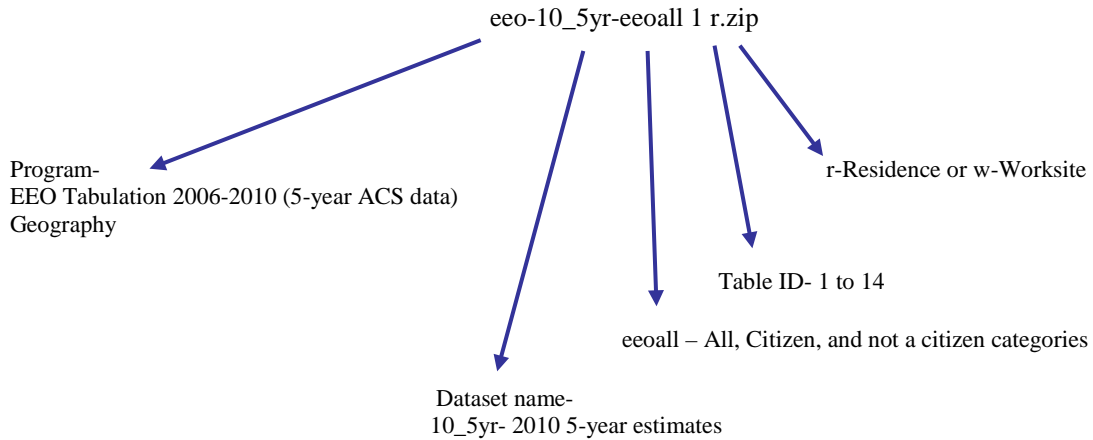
eeo-10_5yr-eeoall 1 r.zip

Program-
EEO Tabulation 2006-2010 (5-year ACS data)
Geography

r-Residence or w-Worksite

Table ID- 1 to 14

eeoall – All, Citizen, and not a citizen categories

Dataset name-
10_5yr- 2010 5-year estimates